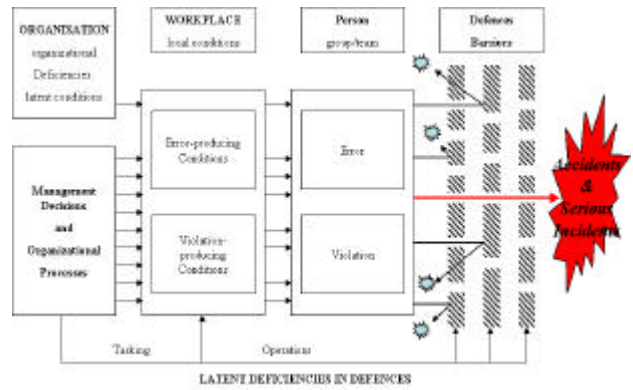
ORGANISATION
organisational
Deficiencies
latent conditions

WORKPLACE
local conditions

Person
group/team

Defences
Barriers

Management
Decisions
and
Organizational
Processes

Error-producing
Conditions

Violation-
producing
Conditions

Error

Violation

Accidents
&
Serious
Incidents

Tasking

Operations

LATENT DEFICIENCIES IN DEFENCES